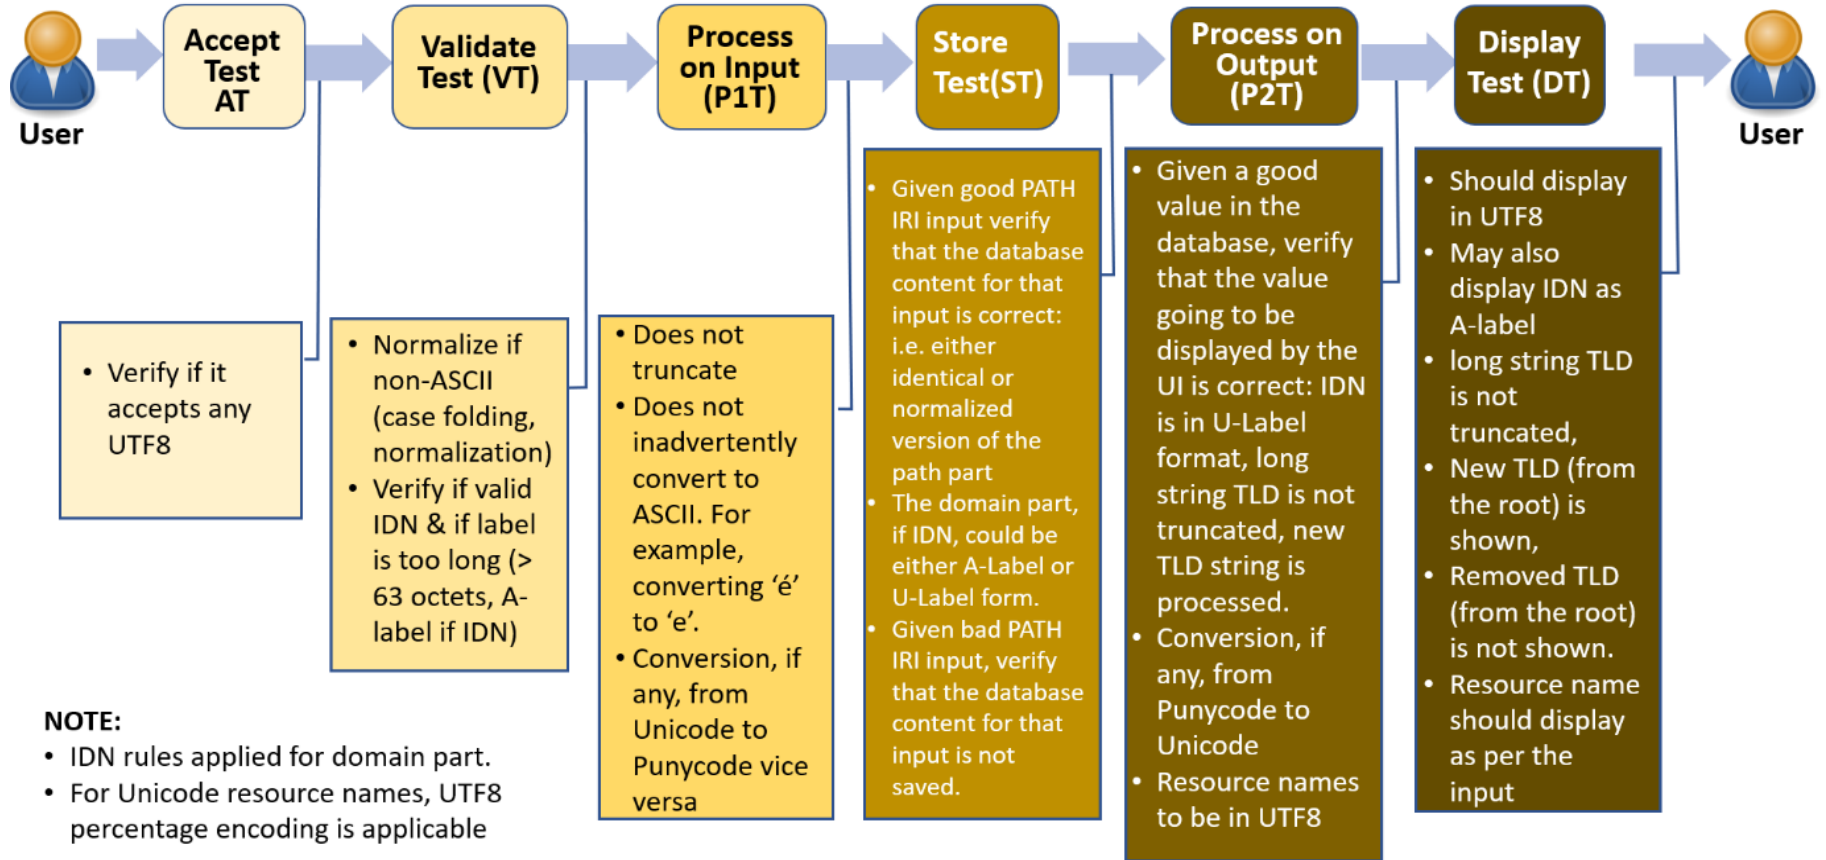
User

Accept Test AT

Validate Test (VT)

Process on Input (P1T)

Store Test(ST)

Process on Output (P2T)

Display Test (DT)

User

• Verify if it accepts any UTF8

• Normalize if non-ASCII (case folding, normalization)
• Verify if valid IDN & if label is too long (> 63 octets, A-label if IDN)

• Does not truncate
• Does not inadvertently convert to ASCII. For example, converting 'é' to 'e'.
• Conversion, if any, from Unicode to Punycode vice versa

• Given good PATH IRI input verify that the database content for that input is correct: i.e. either identical or normalized version of the path part
• The domain part, if IDN, could be either A-Label or U-Label form.
• Given bad PATH IRI input, verify that the database content for that input is not saved.

• Given a good value in the database, verify that the value going to be displayed by the UI is correct: IDN is in U-Label format, long string TLD is not truncated, new TLD string is processed.
• Conversion, if any, from Punycode to Unicode
• Resource names to be in UTF8

• Should display in UTF8
• May also display IDN as A-label
• long string TLD is not truncated,
• New TLD (from the root) is shown,
• Removed TLD (from the root) is not shown.
• Resource name should display as per the input

NOTE:
• IDN rules applied for domain part.
• For Unicode resource names, UTF8 percentage encoding is applicable